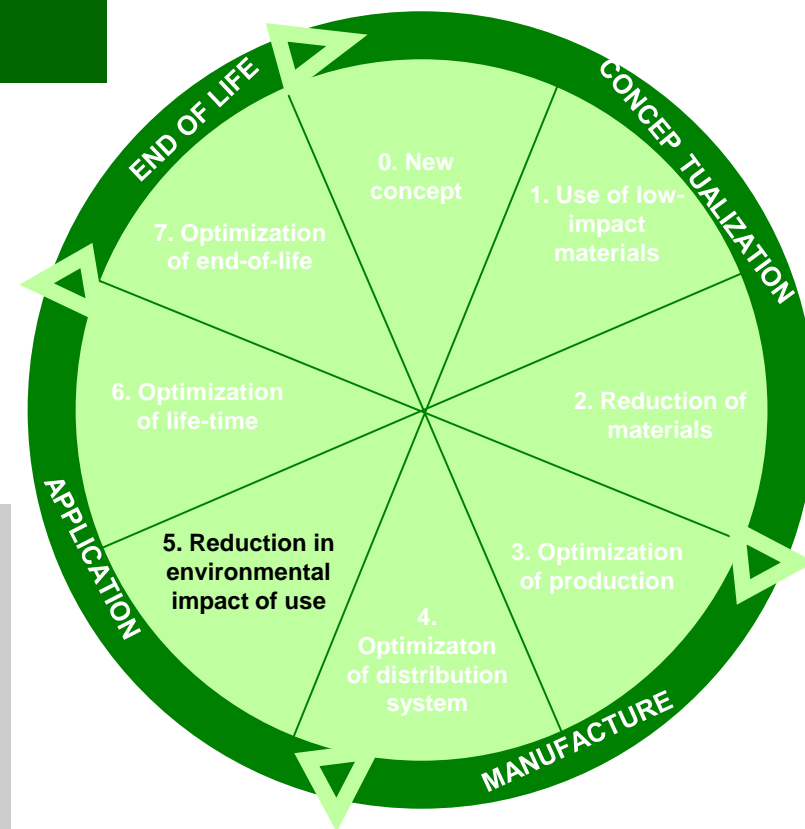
END OF LIFE

CONCEP TUALIZATION

0. New concept

1. Use of low-impact materials

7. Optimization of end-of-life

6. Optimization of life-time

2. Reduction of materials

APPLICATION

5. Reduction in environmental impact of use

3. Optimization of production

4. Optimizaton of distribution system

MANUFACTURE